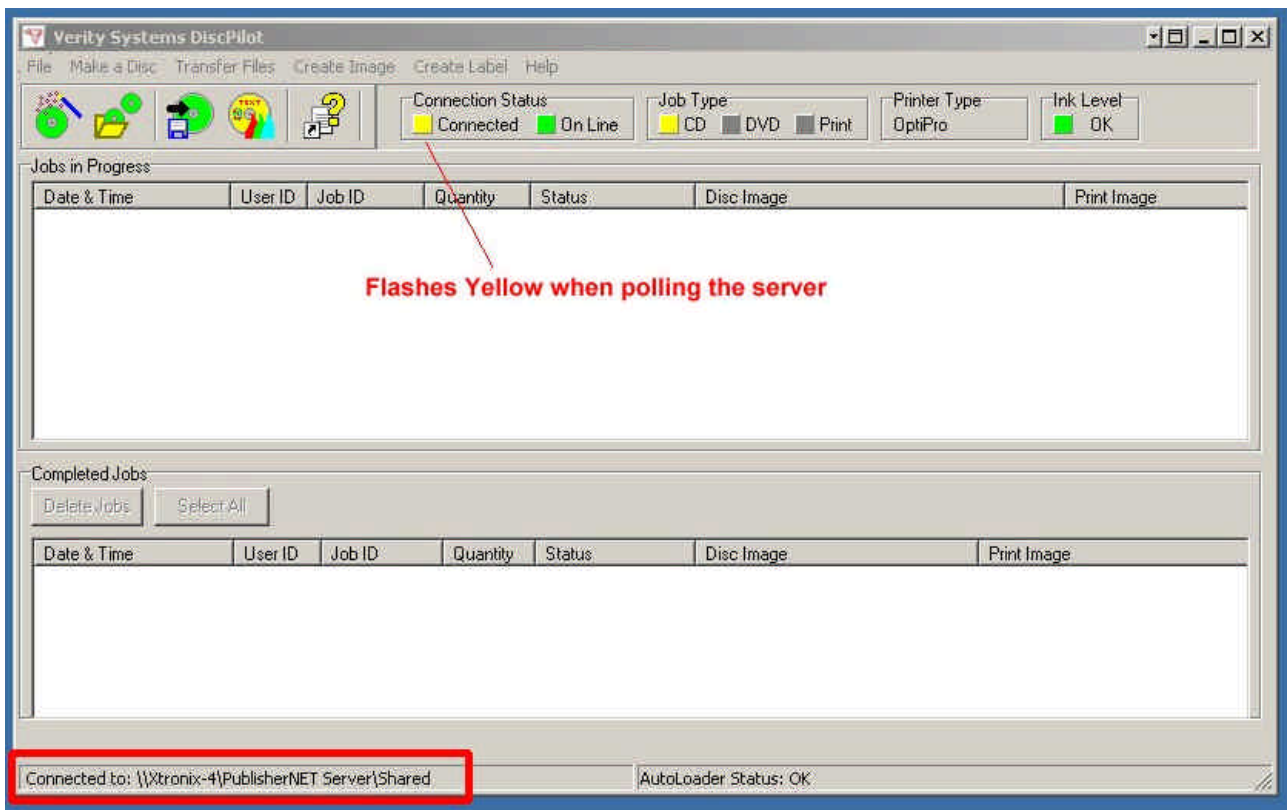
Verity Systems DiscPilot

File Make a Disc Transfer Files Create Image Create Label Help

Connection Status
Connected On Line

Job Type
CD DVD Print

Printer Type
OptiPro

Ink Level
OK

Jobs in Progress

| Date & Time | User ID | Job ID | Quantity | Status | Disc Image | Print Image |
|---|---|---|---|---|---|---|

Flashes Yellow when polling the server

Completed Jobs

Delete Jobs Select All

| Date & Time | User ID | Job ID | Quantity | Status | Disc Image | Print Image |
|---|---|---|---|---|---|---|

Connected to: \\Xtronix-4\PublisherNET Server\Shared

AutoLoader Status: OK